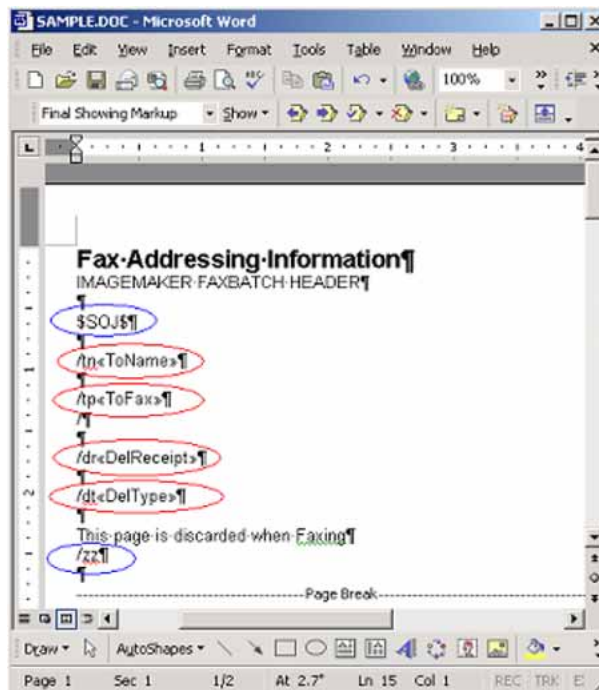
SAMPLE.DOC - Microsoft Word

File Edit View Insert Format Tools Table Window Help

100%

Final Showing Markup Show

Fax·Addressing·Information¶
IMAGEMAKER·FAXBATCH·HEADER¶
¶
$SOJ$¶
¶
/tn«ToName»¶
¶
/tp«ToFax»¶
/¶
¶
/dr«DelReceipt»¶
¶
/dt«DelType»¶
¶
This·page·is·discarded·when·Faxing¶
/zz¶
¶
Page Break

Draw AutoShapes

Page 1 Sec 1 1/2 At 2.7" Ln 15 Col 1 REC TRK E